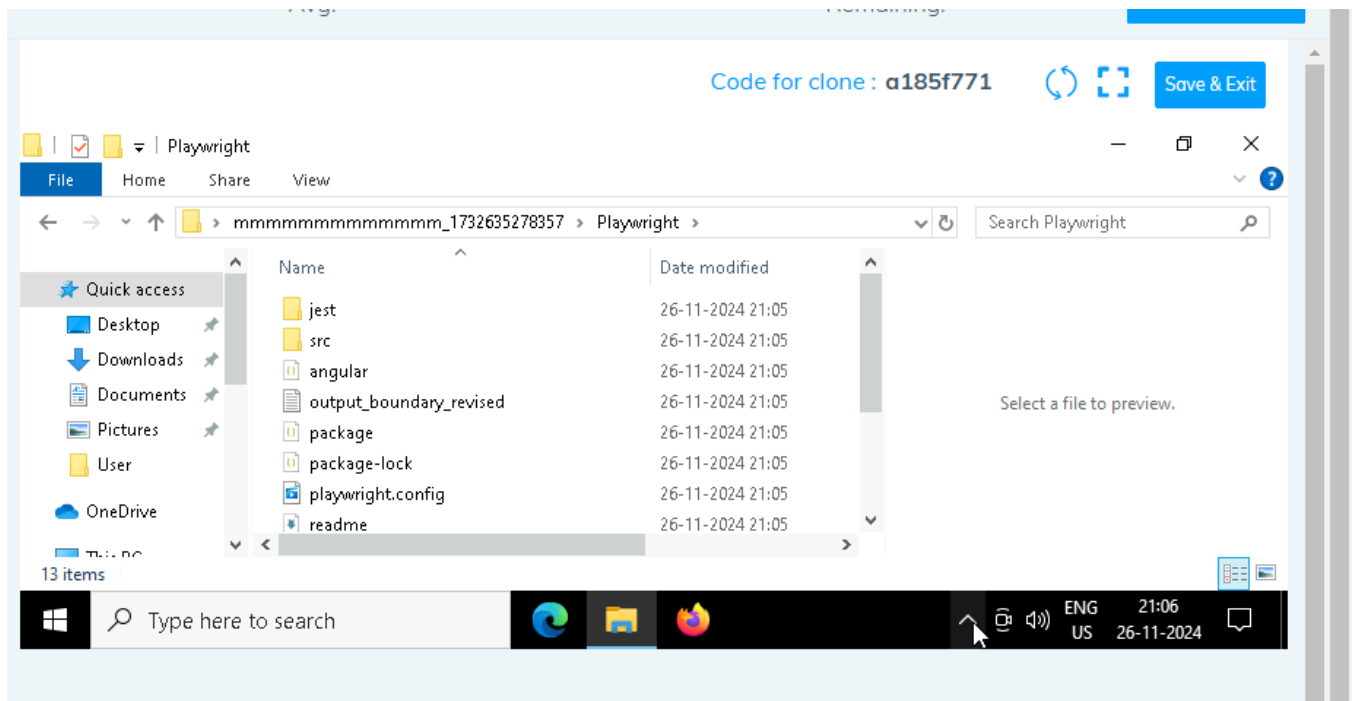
Code for clone : a185f771

Save & Exit

Playwright

File Home Share View

mmmmmmmmmmmmm_1732635278357 › Playwright ›

Search Playwright

Quick access
Desktop
Downloads
Documents
Pictures
User
OneDrive

| Name | Date modified |
|---|---|
| jest | 26-11-2024 21:05 |
| src | 26-11-2024 21:05 |
| angular | 26-11-2024 21:05 |
| output_boundary_revised | 26-11-2024 21:05 |
| package | 26-11-2024 21:05 |
| package-lock | 26-11-2024 21:05 |
| playwright.config | 26-11-2024 21:05 |
| readme | 26-11-2024 21:05 |

Select a file to preview.

13 items

Type here to search

ENG
US

21:06
26-11-2024